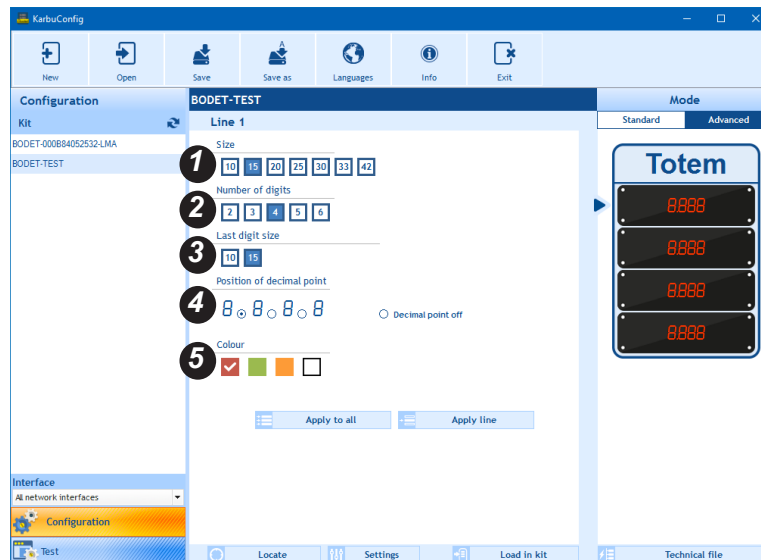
KarbuConfig

New
Open
Save
Save as
Languages
Info
Exit

Configuration
Kit
BODET-000B84052532-LMA
BODET-TEST

BODET-TEST
Line 1

Size
1
10 15 20 25 30 33 42

Number of digits
2
2 3 4 5 6

Last digit size
3
10 15

Position of decimal point
4
8 8 8 8
Decimal point off

Colour
5

Apply to all
Apply line

Mode
Standard
Advanced

Totem
8.888
8.888
8.888
8.888

Interface
All network interfaces
Configuration
Test

Locate
Settings
Load in kit
Technical file